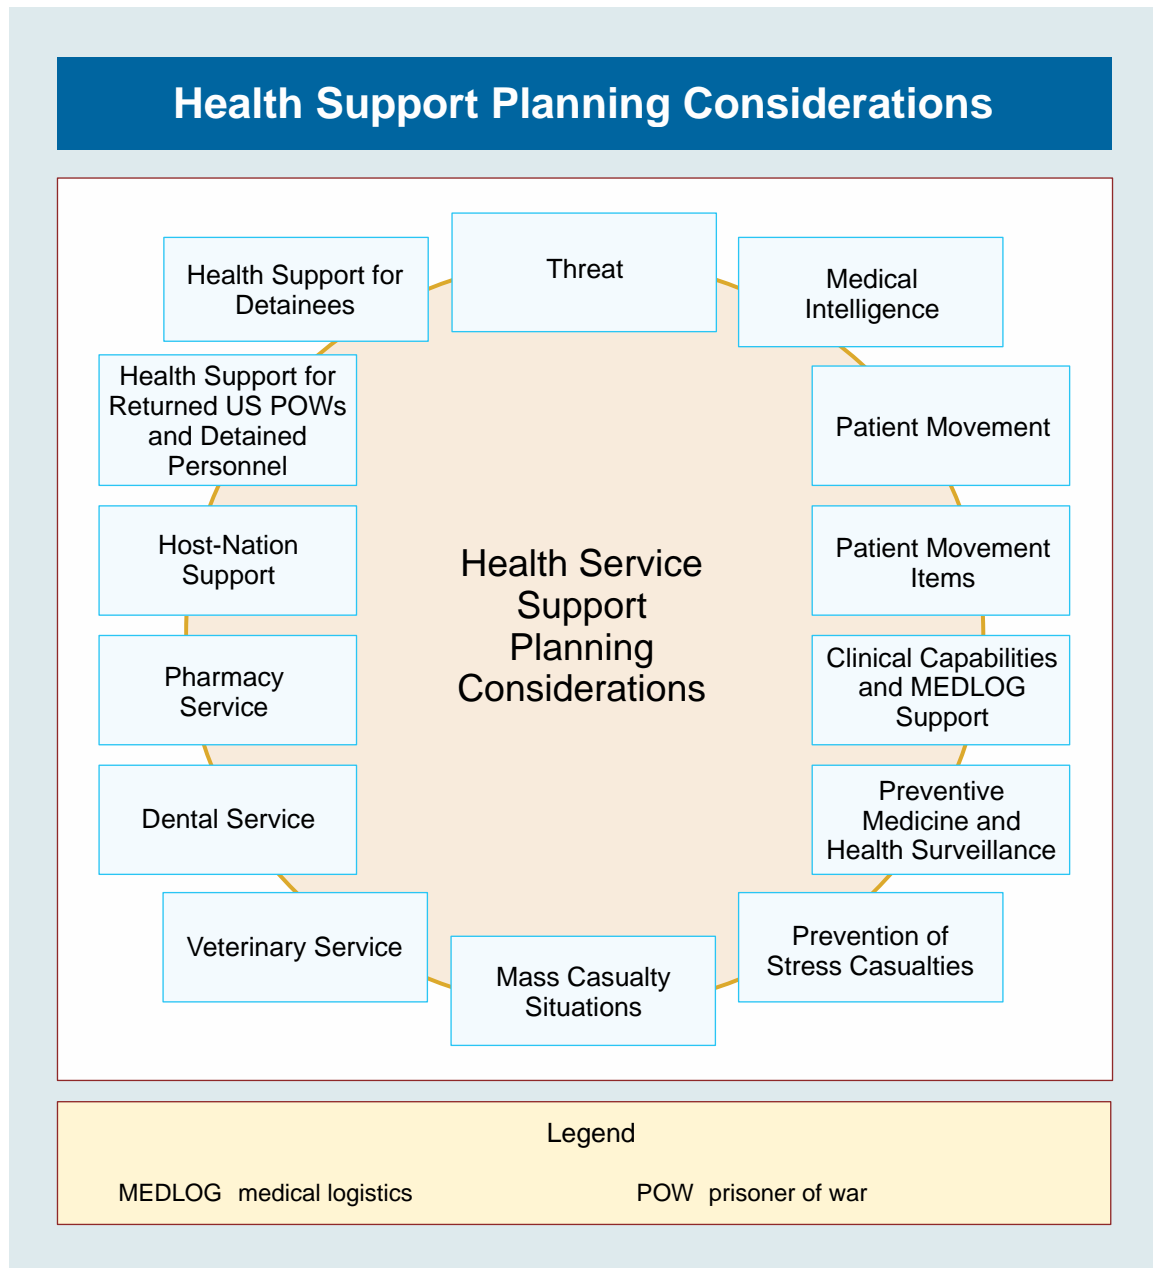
Health Support Planning Considerations

Threat

Medical Intelligence

Patient Movement

Patient Movement Items

Clinical Capabilities and MEDLOG Support

Preventive Medicine and Health Surveillance

Prevention of Stress Casualties

Mass Casualty Situations

Veterinary Service

Dental Service

Pharmacy Service

Host-Nation Support

Health Support for Returned US POWs and Detained Personnel

Health Support for Detainees

Health Service Support Planning Considerations

Legend

MEDLOG medical logistics

POW prisoner of war